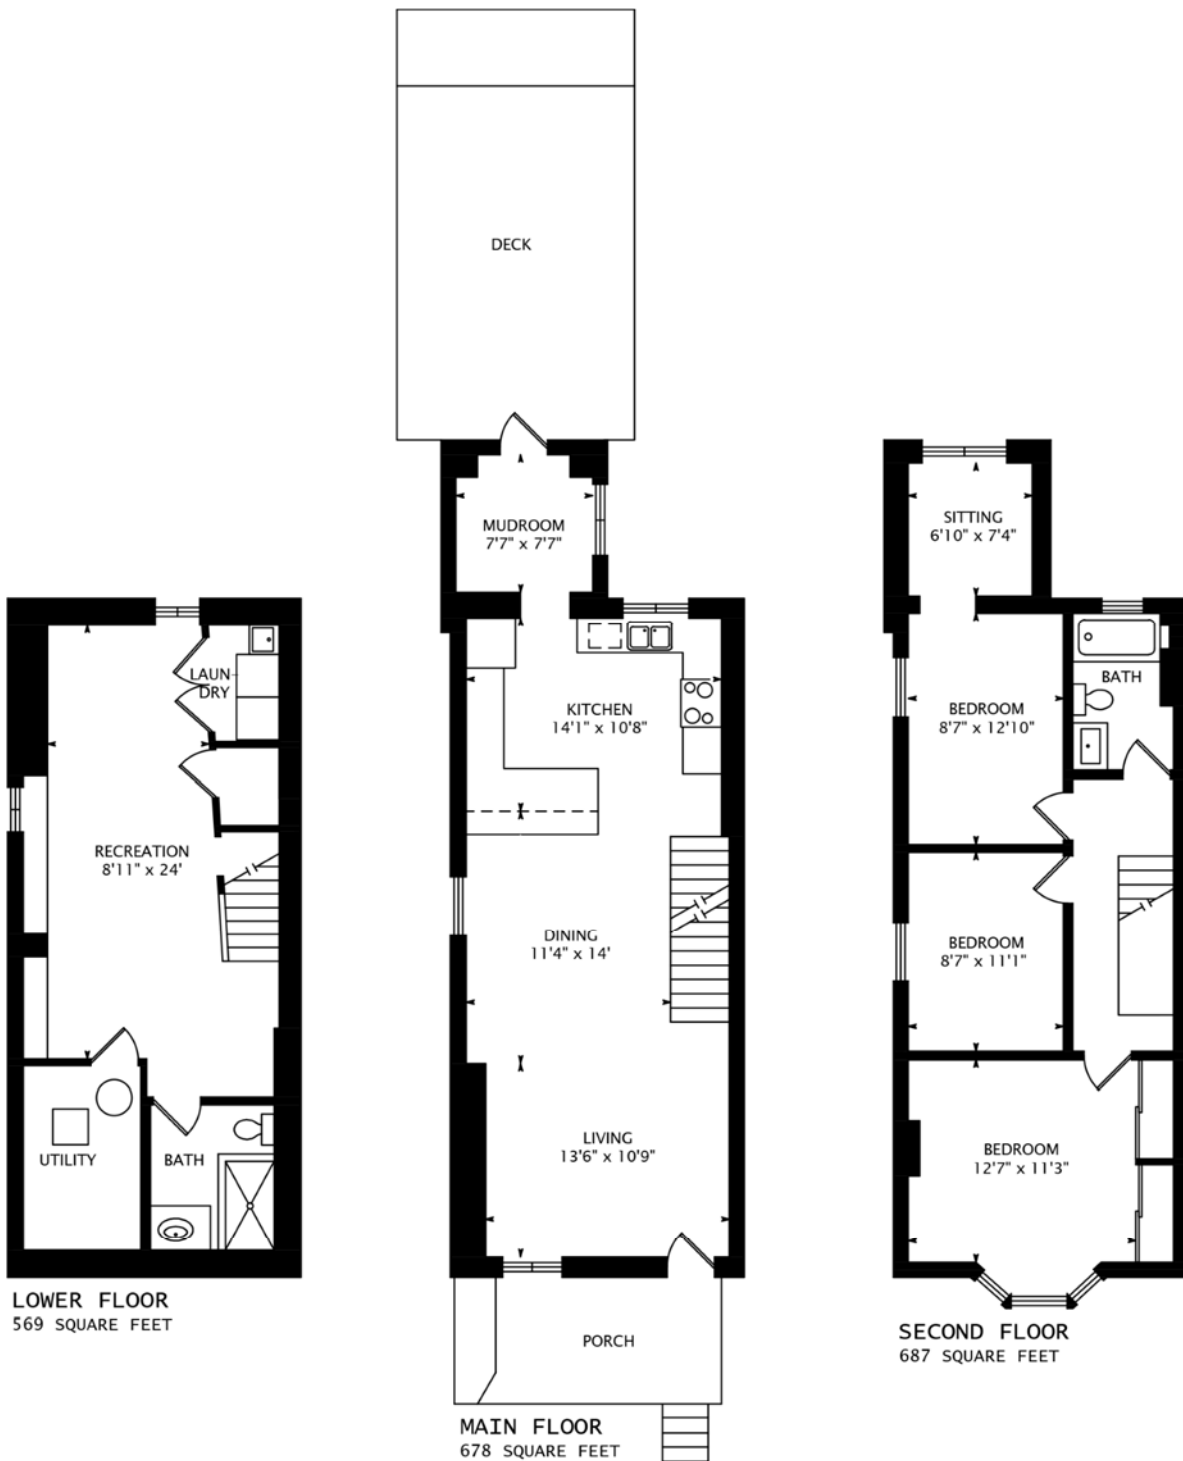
DECK

MUDROOM
7'7" x 7'7"

KITCHEN
14'1" x 10'8"

DINING
11'4" x 14'

LIVING
13'6" x 10'9"

PORCH

MAIN FLOOR
678 SQUARE FEET

LAUNDRY

RECREATION
8'11" x 24'

UTILITY

BATH

LOWER FLOOR
569 SQUARE FEET

SITTING
6'10" x 7'4"

BEDROOM
8'7" x 12'10"

BATH

BEDROOM
8'7" x 11'1"

BEDROOM
12'7" x 11'3"

SECOND FLOOR
687 SQUARE FEET